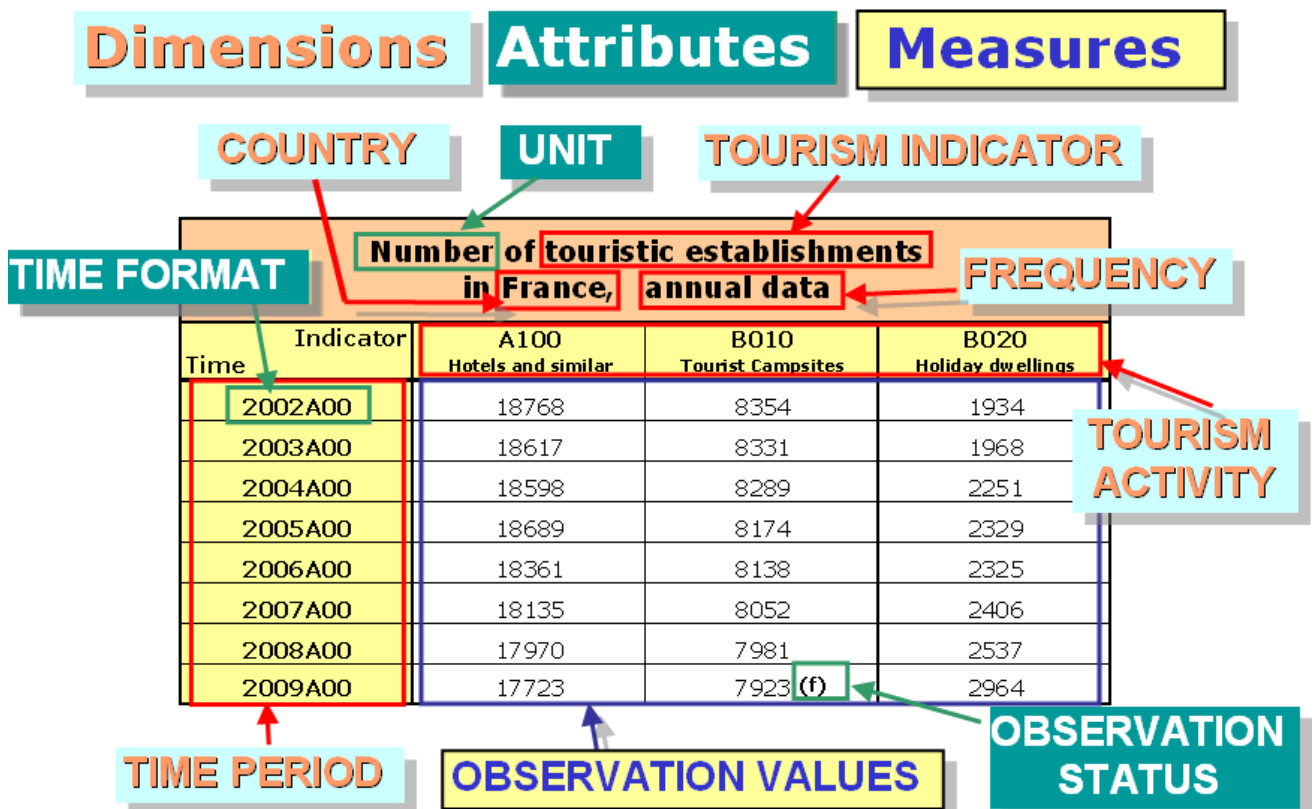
Dimensions Attributes Measures

COUNTRY UNIT TOURISM INDICATOR

TIME FORMAT

Number of touristic establishments in France, annual data

FREQUENCY

| Indicator / Time | A100 Hotels and similar | B010 Tourist Campsites | B020 Holiday dwellings |
|---|---|---|---|
| 2002A00 | 18768 | 8354 | 1934 |
| 2003A00 | 18617 | 8331 | 1968 |
| 2004A00 | 18598 | 8289 | 2251 |
| 2005A00 | 18689 | 8174 | 2329 |
| 2006A00 | 18361 | 8138 | 2325 |
| 2007A00 | 18135 | 8052 | 2406 |
| 2008A00 | 17970 | 7981 | 2537 |
| 2009A00 | 17723 | 7923 (f) | 2964 |

TOURISM ACTIVITY

TIME PERIOD OBSERVATION VALUES OBSERVATION STATUS